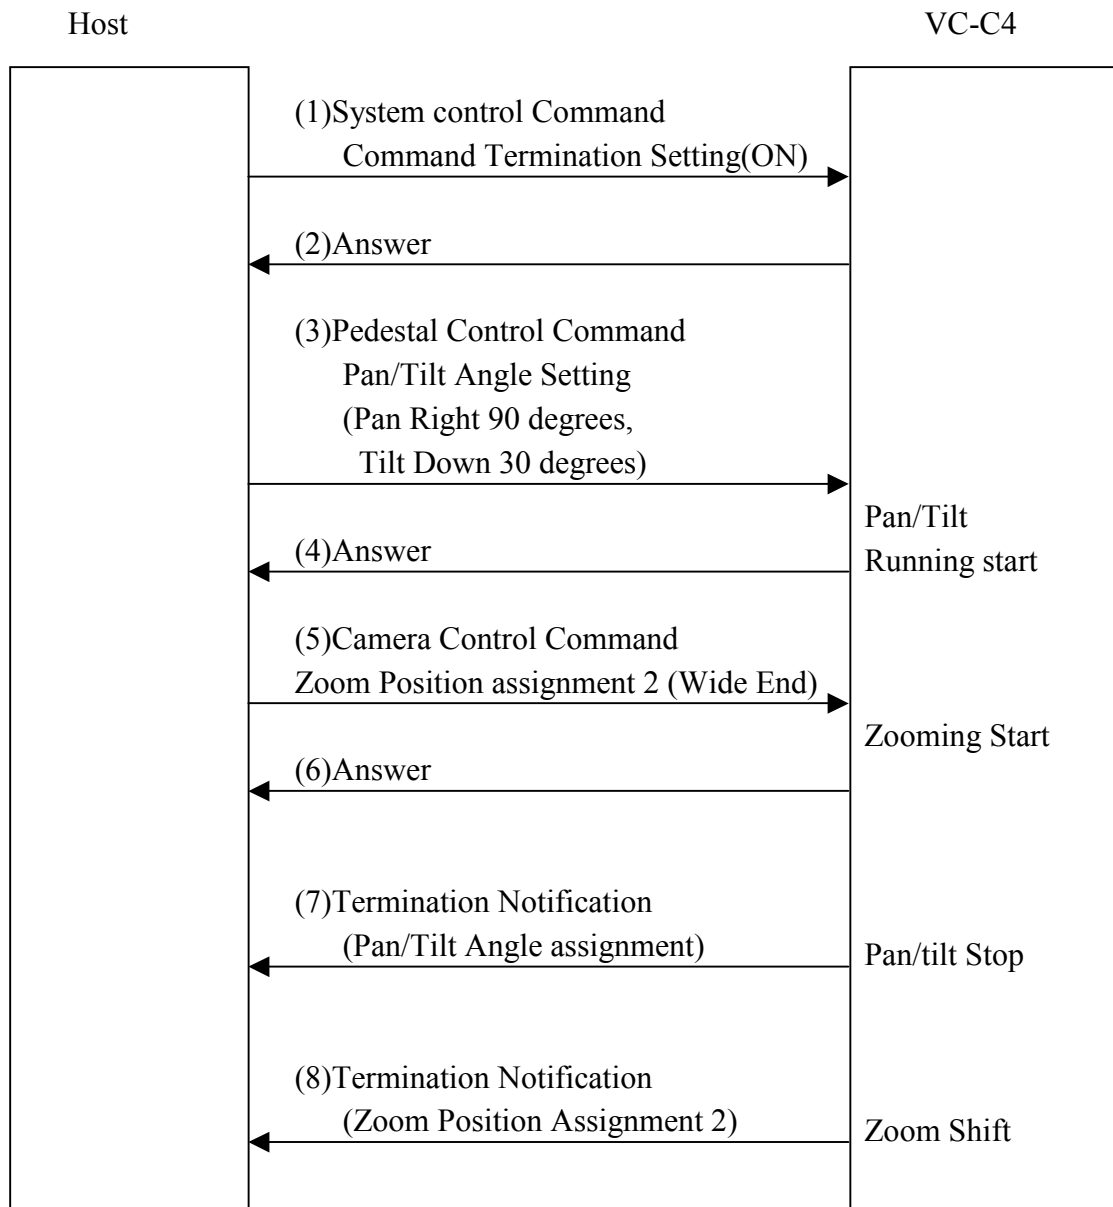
Host

VC-C4

(1)System control Command
Command Termination Setting(ON)

(2)Answer

(3)Pedestal Control Command
Pan/Tilt Angle Setting
(Pan Right 90 degrees,
Tilt Down 30 degrees)

Pan/Tilt
Running start

(4)Answer

(5)Camera Control Command
Zoom Position assignment 2 (Wide End)

Zooming Start

(6)Answer

(7)Termination Notification
(Pan/Tilt Angle assignment)

Pan/tilt Stop

(8)Termination Notification
(Zoom Position Assignment 2)

Zoom Shift